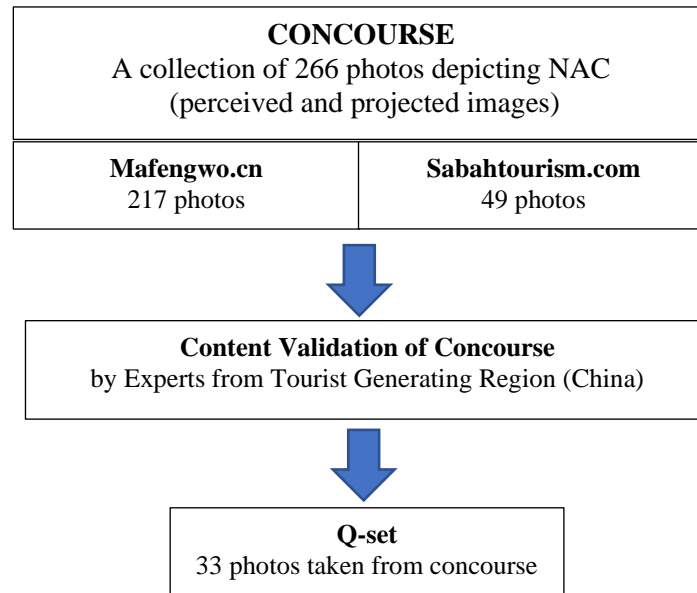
**CONCOURSE**
A collection of 266 photos depicting NAC (perceived and projected images)

**Mafengwo.cn**
217 photos

**Sabahtourism.com**
49 photos

**Content Validation of Concourse**
by Experts from Tourist Generating Region (China)

**Q-set**
33 photos taken from concourse